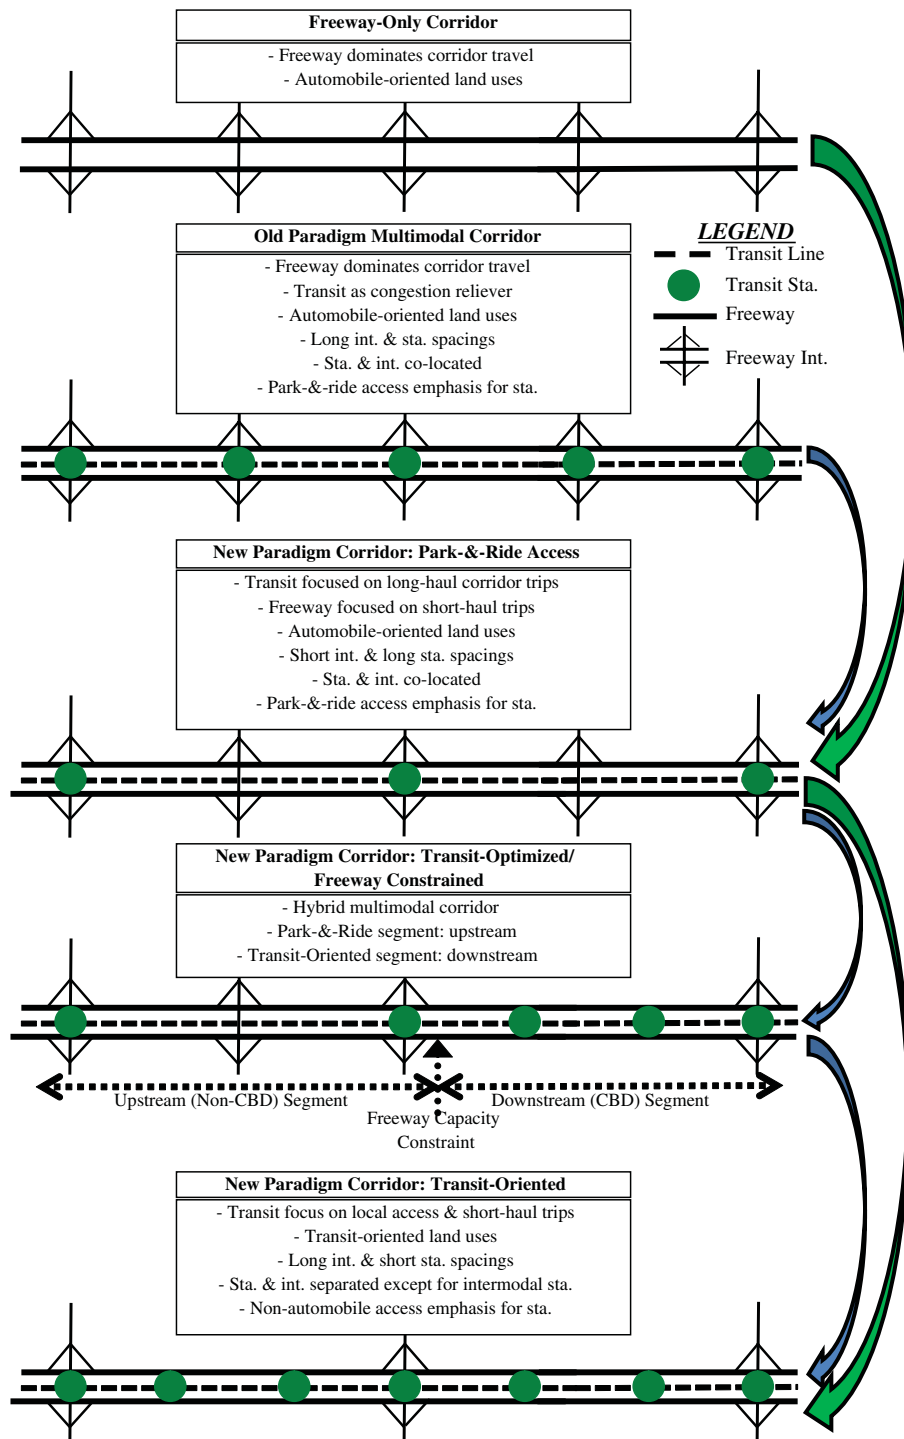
Freeway-Only Corridor

- Freeway dominates corridor travel
- Automobile-oriented land uses

Old Paradigm Multimodal Corridor

- Freeway dominates corridor travel
- Transit as congestion reliever
- Automobile-oriented land uses
- Long int. & sta. spacings
- Sta. & int. co-located
- Park-&-ride access emphasis for sta.

LEGEND
Transit Line
Transit Sta.
Freeway
Freeway Int.

New Paradigm Corridor: Park-&-Ride Access

- Transit focused on long-haul corridor trips
- Freeway focused on short-haul trips
- Automobile-oriented land uses
- Short int. & long sta. spacings
- Sta. & int. co-located
- Park-&-ride access emphasis for sta.

New Paradigm Corridor: Transit-Optimized/ Freeway Constrained

- Hybrid multimodal corridor
- Park-&-Ride segment: upstream
- Transit-Oriented segment: downstream

Upstream (Non-CBD) Segment
Downstream (CBD) Segment
Freeway Capacity Constraint

New Paradigm Corridor: Transit-Oriented

- Transit focus on local access & short-haul trips
- Transit-oriented land uses
- Long int. & short sta. spacings
- Sta. & int. separated except for intermodal sta.
- Non-automobile access emphasis for sta.